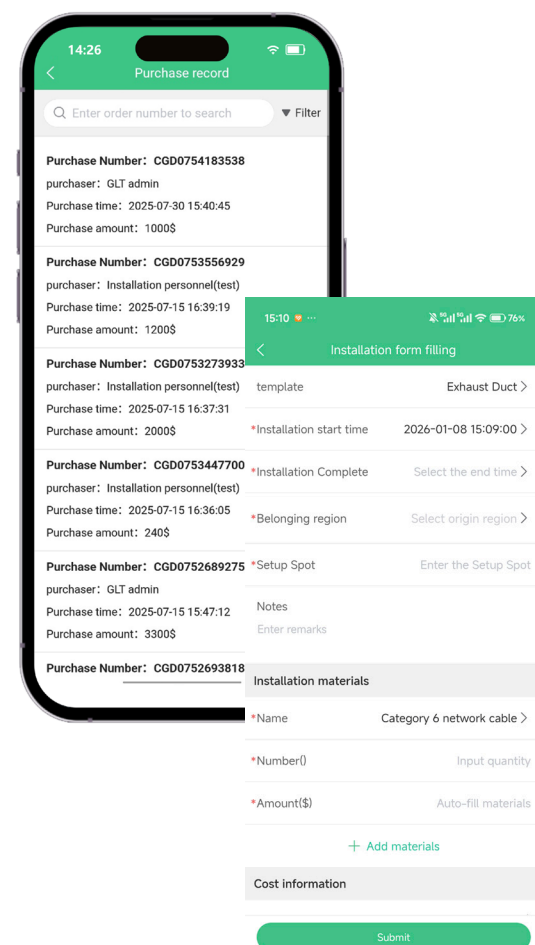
14:26

Purchase record

Enter order number to search

Filter

Purchase Number：CGD0754183538
purchaser：GLT admin
Purchase time：2025-07-30 15:40:45
Purchase amount：1000$

Purchase Number：CGD0753556929
purchaser：Installation personnel(test)
Purchase time：2025-07-15 16:39:19
Purchase amount：1200$

Purchase Number：CGD0753273933
purchaser：Installation personnel(test)
Purchase time：2025-07-15 16:37:31
Purchase amount：2000$

Purchase Number：CGD0753447700
purchaser：Installation personnel(test)
Purchase time：2025-07-15 16:36:05
Purchase amount：240$

Purchase Number：CGD0752689275
purchaser：GLT admin
Purchase time：2025-07-15 15:47:12
Purchase amount：3300$

Purchase Number：CGD0752693818

15:10

76%

Installation form filling

template
Exhaust Duct

*Installation start time
2026-01-08 15:09:00

*Installation Complete
Select the end time

*Belonging region
Select origin region

*Setup Spot
Enter the Setup Spot

Notes
Enter remarks

Installation materials

*Name
Category 6 network cable

*Number()
Input quantity

*Amount($)
Auto-fill materials

+ Add materials

Cost information

Submit